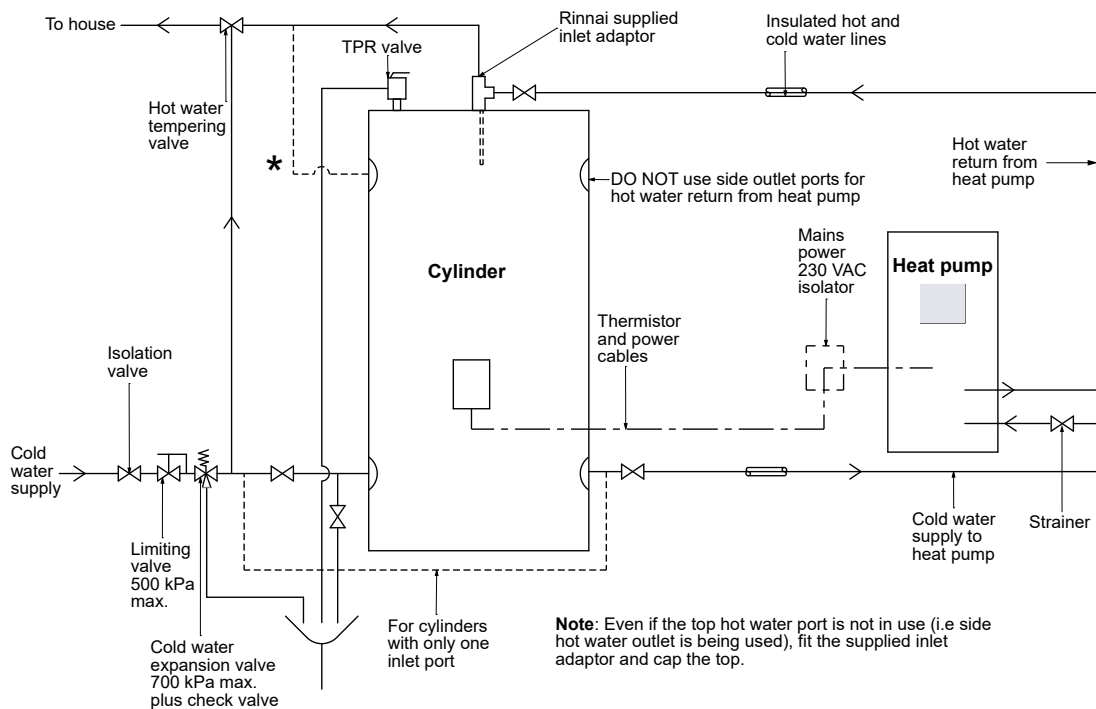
To house

Rinnai supplied inlet adaptor

Insulated hot and cold water lines

TPR valve

Hot water tempering valve

*

DO NOT use side outlet ports for hot water return from heat pump

Hot water return from heat pump

Cylinder

Mains power 230 VAC isolator

Heat pump

Thermistor and power cables

Isolation valve

Cold water supply

Limiting valve 500 kPa max.

Cold water expansion valve 700 kPa max. plus check valve

For cylinders with only one inlet port

Cold water supply to heat pump

Strainer

**Note**: Even if the top hot water port is not in use (i.e side hot water outlet is being used), fit the supplied inlet adaptor and cap the top.